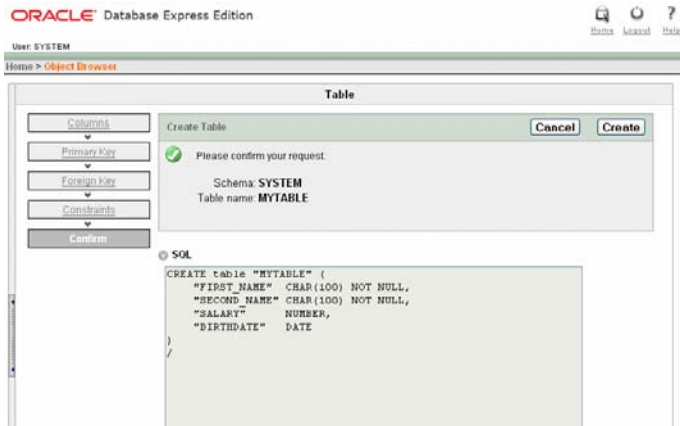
ORACLE Database Express Edition

Home Logout Help

User: SYSTEM

Home > Object Browser

Table

Columns

Primary Key

Foreign Key

Constraints

Confirm

Create Table

Cancel Create

Please confirm your request.

Schema: SYSTEM
Table name: MYTABLE

SQL

CREATE table "MYTABLE" (
    "FIRST_NAME"  CHAR(100) NOT NULL,
    "SECOND_NAME" CHAR(100) NOT NULL,
    "SALARY"      NUMBER,
    "BIRTHDATE"   DATE
)
/